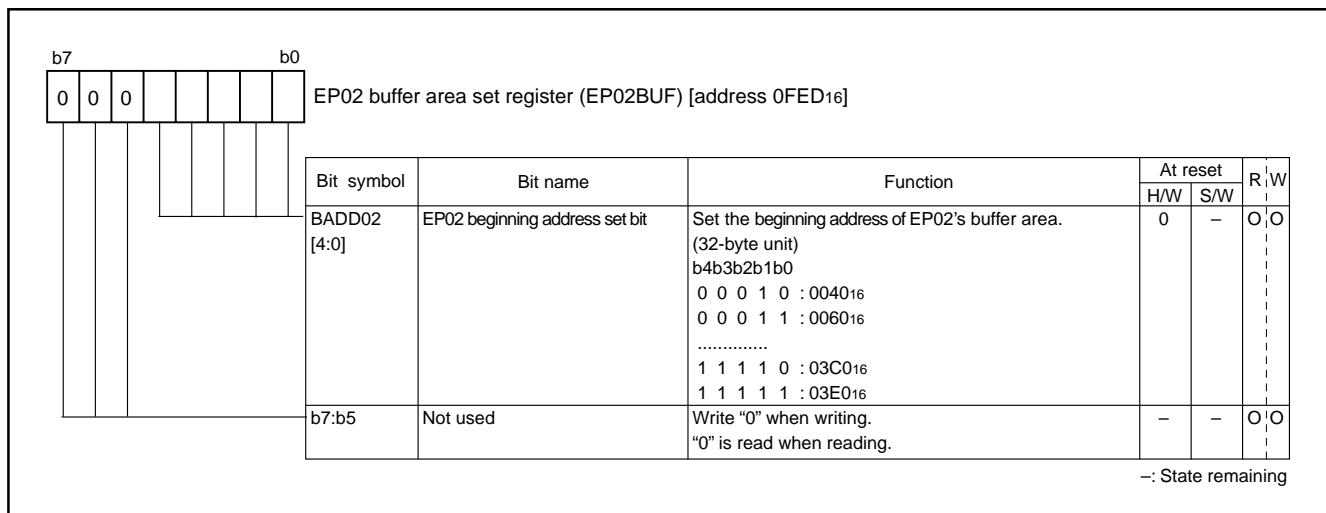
b7 b0

| 0 | 0 | 0 | | | | | |

EP02 buffer area set register (EP02BUF) [address $0FED_{16}$]

| Bit symbol | Bit name | Function | At reset H/W | At reset S/W | R | W |
|---|---|---|---|---|---|---|
| BADD02 [4:0] | EP02 beginning address set bit | Set the beginning address of EP02's buffer area. (32-byte unit) b4b3b2b1b0 0 0 0 1 0 : $0040_{16}$ 0 0 0 1 1 : $0060_{16}$ .............. 1 1 1 1 0 : $03C0_{16}$ 1 1 1 1 1 : $03E0_{16}$ | 0 | – | O | O |
| b7:b5 | Not used | Write "0" when writing. "0" is read when reading. | – | – | O | O |

–: State remaining